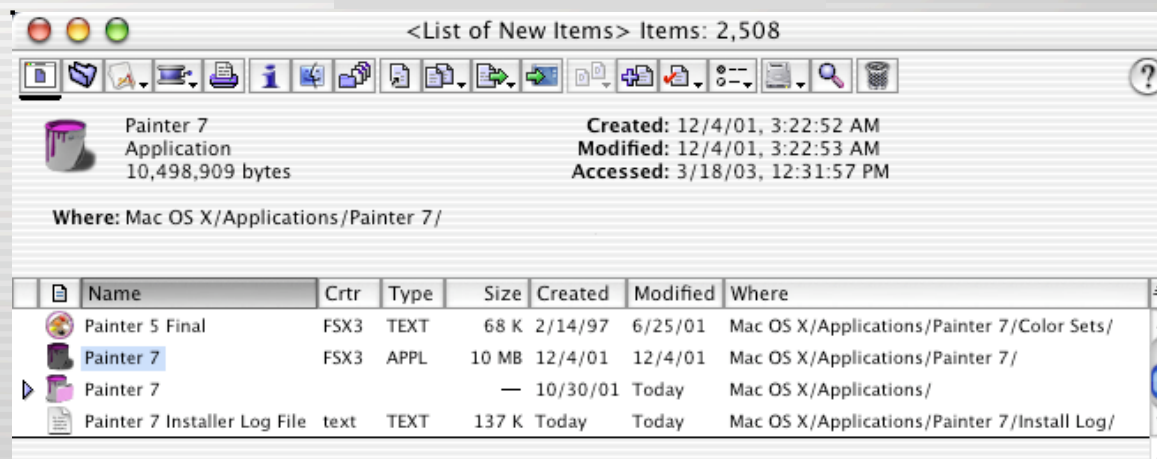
<List of New Items> Items: 2,508

?

Painter 7
Application
10,498,909 bytes

Created: 12/4/01, 3:22:52 AM
Modified: 12/4/01, 3:22:53 AM
Accessed: 3/18/03, 12:31:57 PM

Where: Mac OS X/Applications/Painter 7/

| | Name | Crtr | Type | Size | Created | Modified | Where |
|---|---|---|---|---|---|---|---|
| | Painter 5 Final | FSX3 | TEXT | 68 K | 2/14/97 | 6/25/01 | Mac OS X/Applications/Painter 7/Color Sets/ |
| | Painter 7 | FSX3 | APPL | 10 MB | 12/4/01 | 12/4/01 | Mac OS X/Applications/Painter 7/ |
| | Painter 7 | | | — | 10/30/01 | Today | Mac OS X/Applications/ |
| | Painter 7 Installer Log File | text | TEXT | 137 K | Today | Today | Mac OS X/Applications/Painter 7/Install Log/ |